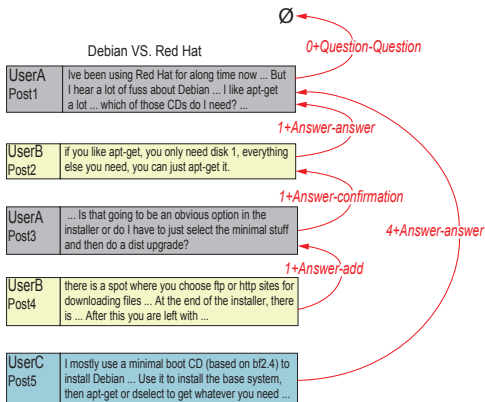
Ø

0+Question-Question

Debian VS. Red Hat

UserA Post1

Ive been using Red Hat for along time now ... But I hear a lot of fuss about Debian ... I like apt-get a lot ... which of those CDs do I need? ...

1+Answer-answer

UserB Post2

if you like apt-get, you only need disk 1, everything else you need, you can just apt-get it.

1+Answer-confirmation

UserA Post3

... Is that going to be an obvious option in the installer or do I have to just select the minimal stuff and then do a dist upgrade?

4+Answer-answer

1+Answer-add

UserB Post4

there is a spot where you choose ftp or http sites for downloading files ... At the end of the installer, there is ... After this you are left with ...

UserC Post5

I mostly use a minimal boot CD (based on bf2.4) to install Debian ... Use it to install the base system, then apt-get or dselect to get whatever you need ...